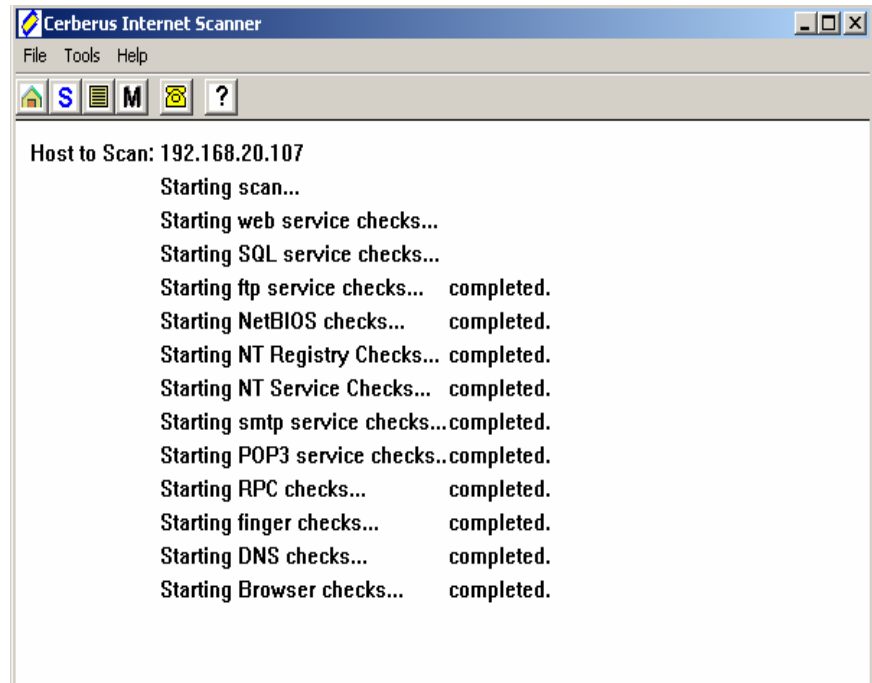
Cerberus Internet Scanner

File Tools Help

S M ?

Host to Scan: 192.168.20.107

Starting scan...

Starting web service checks...

Starting SQL service checks...

Starting ftp service checks... completed.

Starting NetBIOS checks... completed.

Starting NT Registry Checks... completed.

Starting NT Service Checks... completed.

Starting smtp service checks...completed.

Starting POP3 service checks..completed.

Starting RPC checks... completed.

Starting finger checks... completed.

Starting DNS checks... completed.

Starting Browser checks... completed.